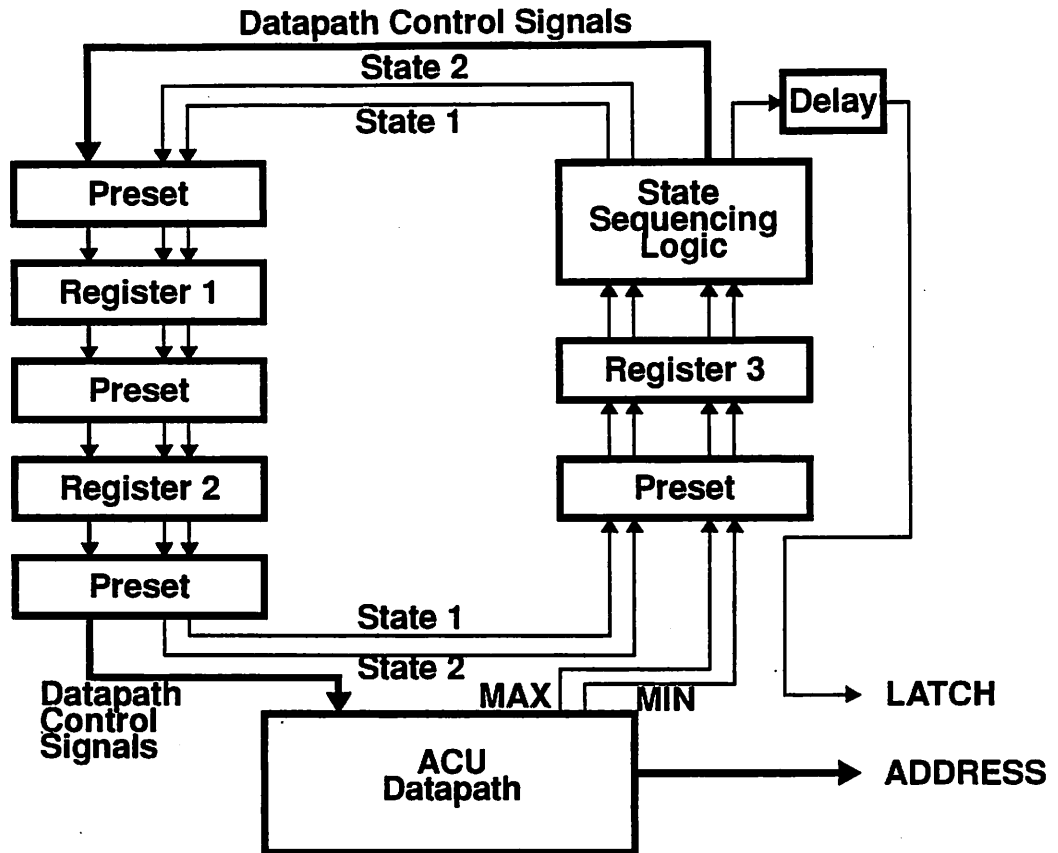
Datapath Control Signals
State 2
State 1
Delay
Preset
State Sequencing Logic
Register 1
Preset
Register 3
Register 2
Preset
Preset
State 1
State 2
Datapath Control Signals
MAX
MIN
LATCH
ACU Datapath
ADDRESS